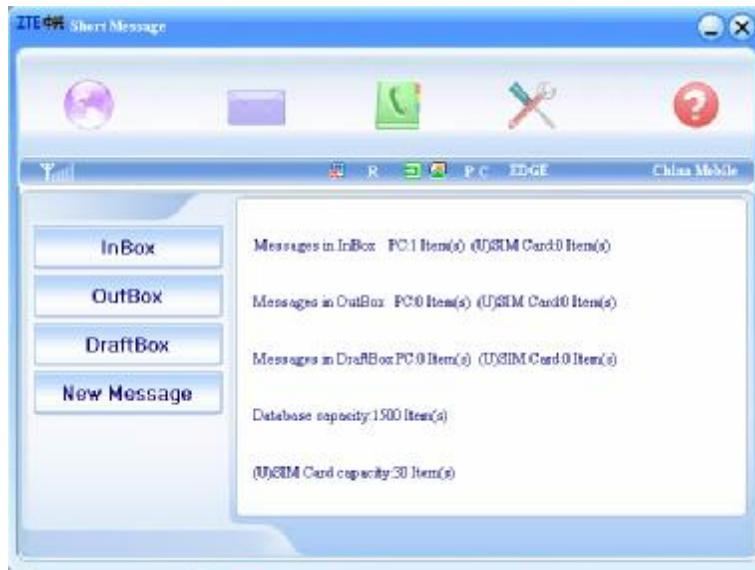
ZTE中兴 Short Message

R P C EDGE China Mobile

InBox

OutBox

DraftBox

New Message

Messages in InBox PC:1 Item(s) (U)SIM Card:0 Item(s)

Messages in OutBox PC:0 Item(s) (U)SIM Card:0 Item(s)

Messages in DraftBox PC:0 Item(s) (U)SIM Card:0 Item(s)

Database capacity:1500 Item(s)

(U)SIM Card capacity:30 Item(s)